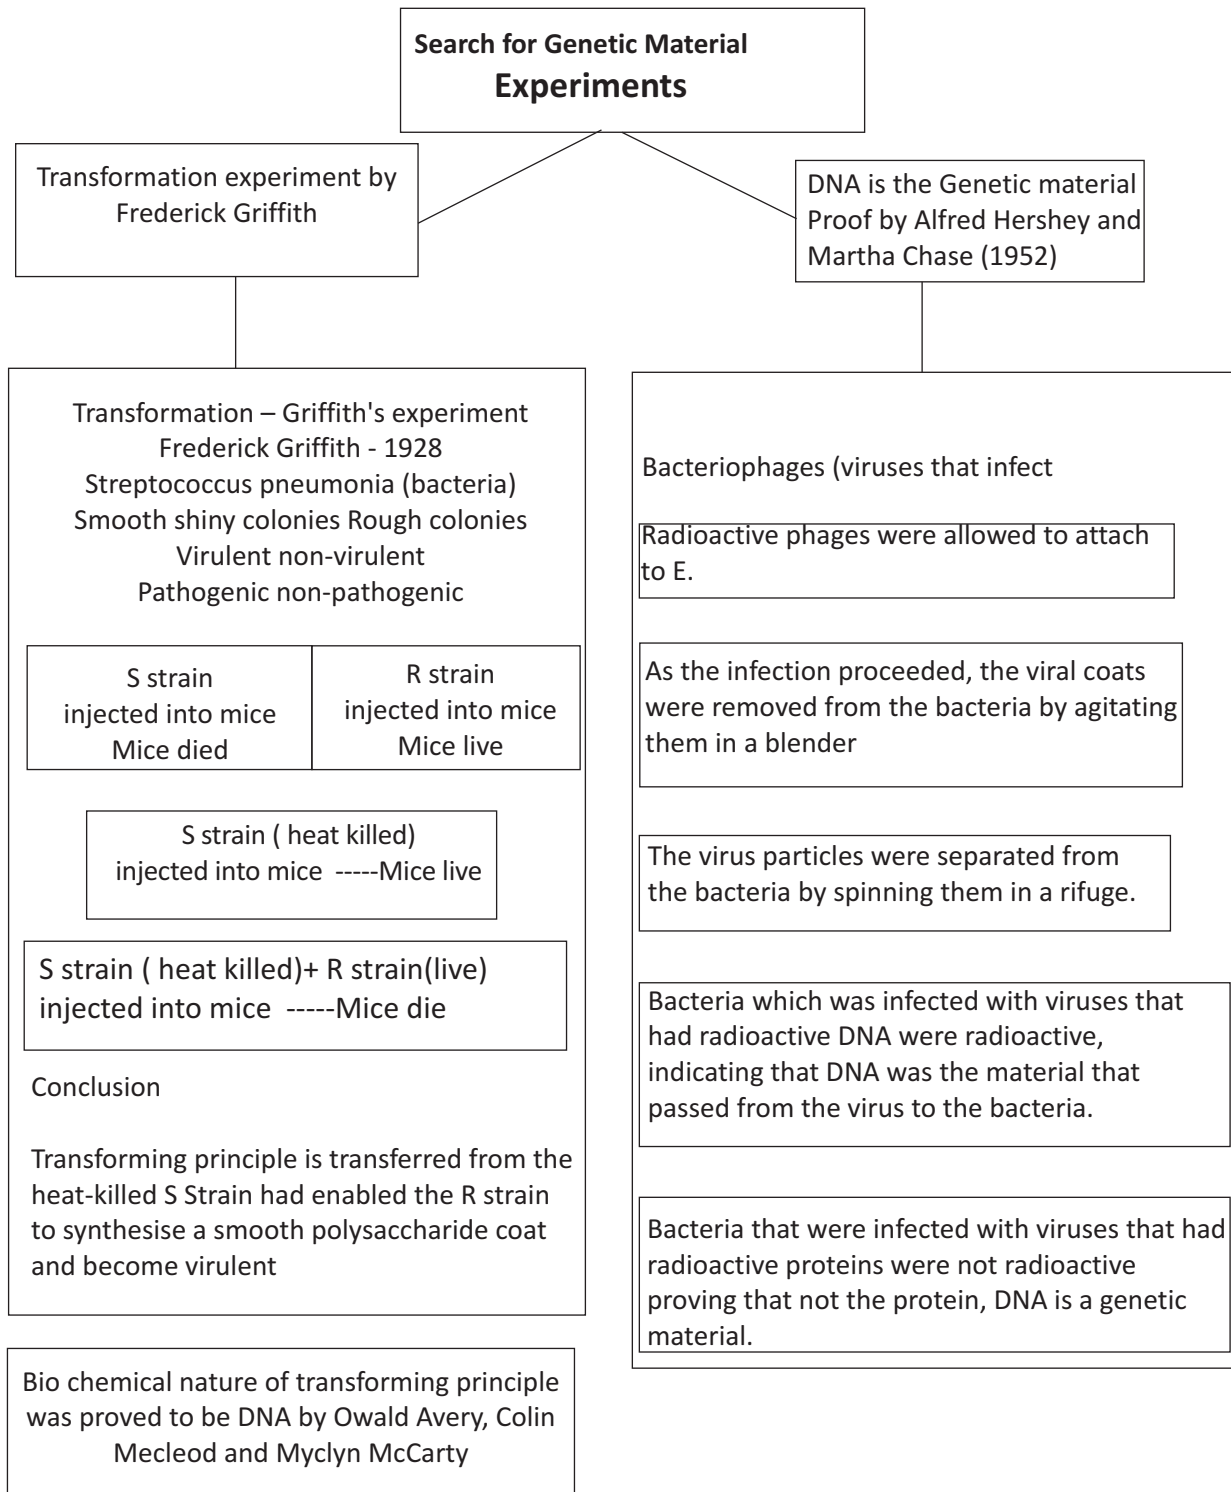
Search for Genetic Material
Experiments

Transformation experiment by Frederick Griffith

DNA is the Genetic material Proof by Alfred Hershey and Martha Chase (1952)

Transformation – Griffith's experiment
Frederick Griffith - 1928
Streptococcus pneumonia (bacteria)
Smooth shiny colonies Rough colonies
Virulent non-virulent
Pathogenic non-pathogenic

S strain
injected into mice
Mice died

R strain
injected into mice
Mice live

S strain ( heat killed)
injected into mice -----Mice live

S strain ( heat killed)+ R strain(live)
injected into mice -----Mice die

Conclusion

Transforming principle is transferred from the heat-killed S Strain had enabled the R strain to synthesise a smooth polysaccharide coat and become virulent

Bio chemical nature of transforming principle was proved to be DNA by Owald Avery, Colin Mecleod and Myclyn McCarty

Bacteriophages (viruses that infect

Radioactive phages were allowed to attach to E.

As the infection proceeded, the viral coats were removed from the bacteria by agitating them in a blender

The virus particles were separated from the bacteria by spinning them in a rifuge.

Bacteria which was infected with viruses that had radioactive DNA were radioactive, indicating that DNA was the material that passed from the virus to the bacteria.

Bacteria that were infected with viruses that had radioactive proteins were not radioactive proving that not the protein, DNA is a genetic material.